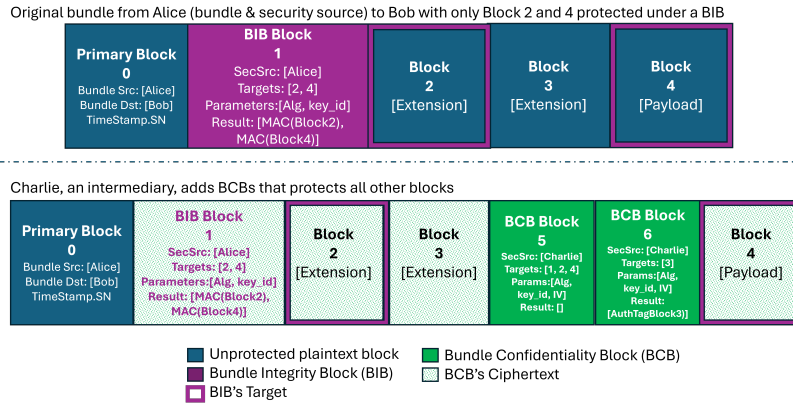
Original bundle from Alice (bundle & security source) to Bob with only Block 2 and 4 protected under a BIB

| Primary Block 0 Bundle Src: [Alice] Bundle Dst: [Bob] TimeStamp.SN | BIB Block 1 SecSrc: [Alice] Targets: [2, 4] Parameters: [Alg, key_id] Result: [MAC(Block2), MAC(Block4)] | Block 2 [Extension] | Block 3 [Extension] | Block 4 [Payload] |
|---|---|---|---|---|

Charlie, an intermediary, adds BCBs that protects all other blocks

| Primary Block 0 Bundle Src: [Alice] Bundle Dst: [Bob] TimeStamp.SN | BIB Block 1 SecSrc: [Alice] Targets: [2, 4] Parameters: [Alg, key_id] Result: [MAC(Block2), MAC(Block4)] | Block 2 [Extension] | Block 3 [Extension] | BCB Block 5 SecSrc: [Charlie] Targets: [1, 2, 4] Params:[Alg, key_id, IV] Result: [] | BCB Block 6 SecSrc: [Charlie] Targets: [3] Params:[Alg, key_id, IV] Result: [AuthTagBlock3)] | Block 4 [Payload] |
|---|---|---|---|---|---|---|

Unprotected plaintext block
Bundle Integrity Block (BIB)
BIB's Target
Bundle Confidentiality Block (BCB)
BCB's Ciphertext